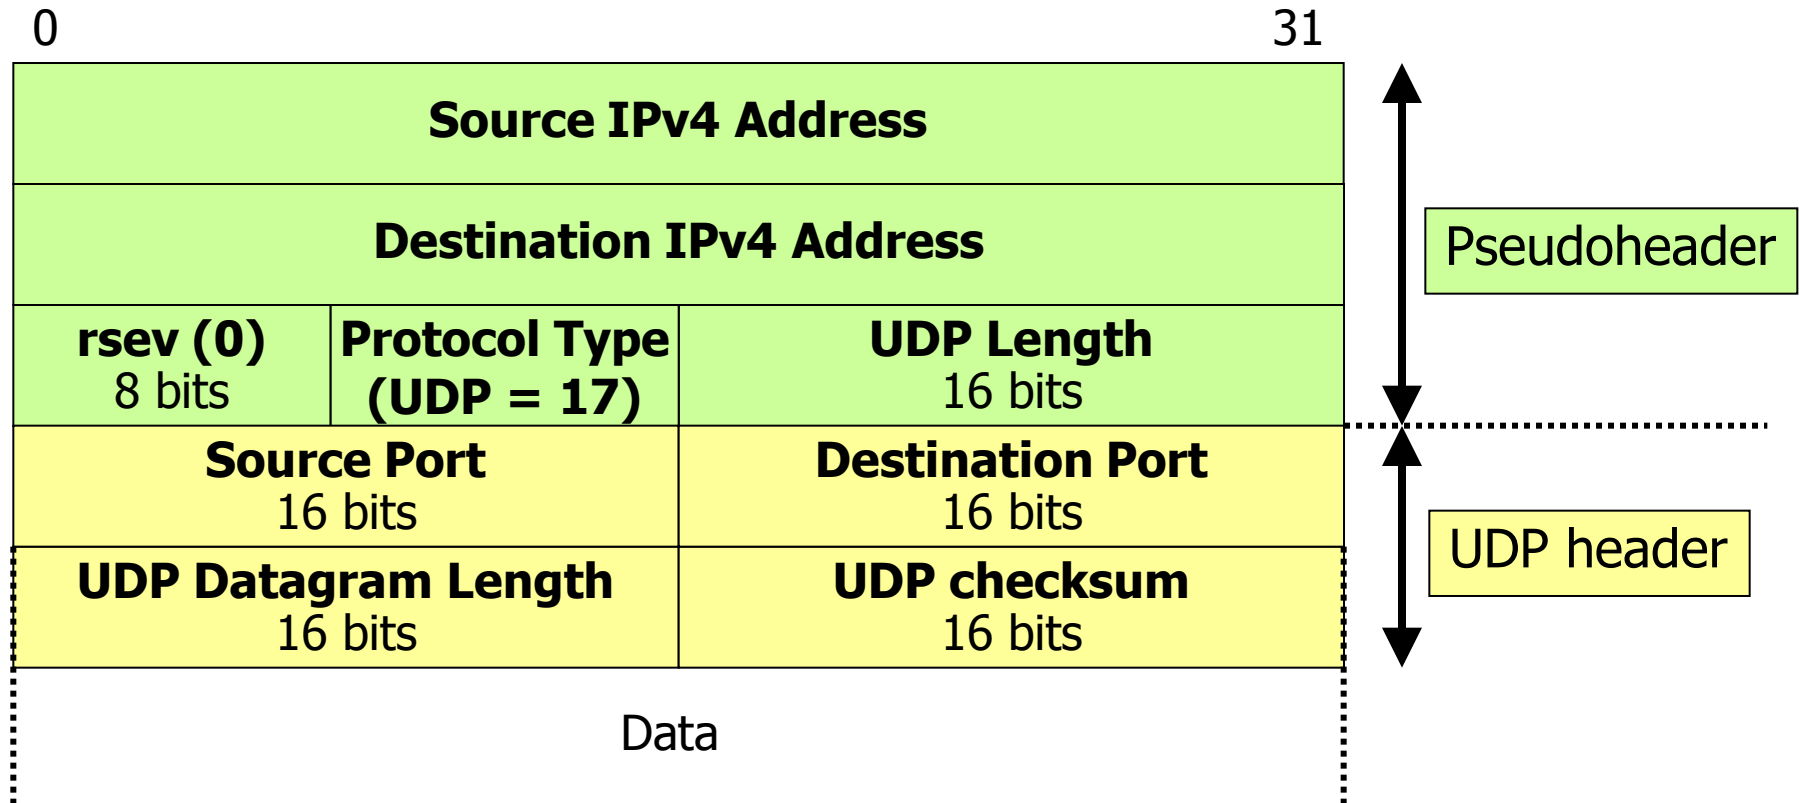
0 31

| Source IPv4 Address | | |
|---|---|---|
| Destination IPv4 Address | | |
| rsev (0) 8 bits | Protocol Type (UDP = 17) | UDP Length 16 bits |
| Source Port 16 bits | | Destination Port 16 bits |
| UDP Datagram Length 16 bits | | UDP checksum 16 bits |

Pseudoheader

UDP header

Data